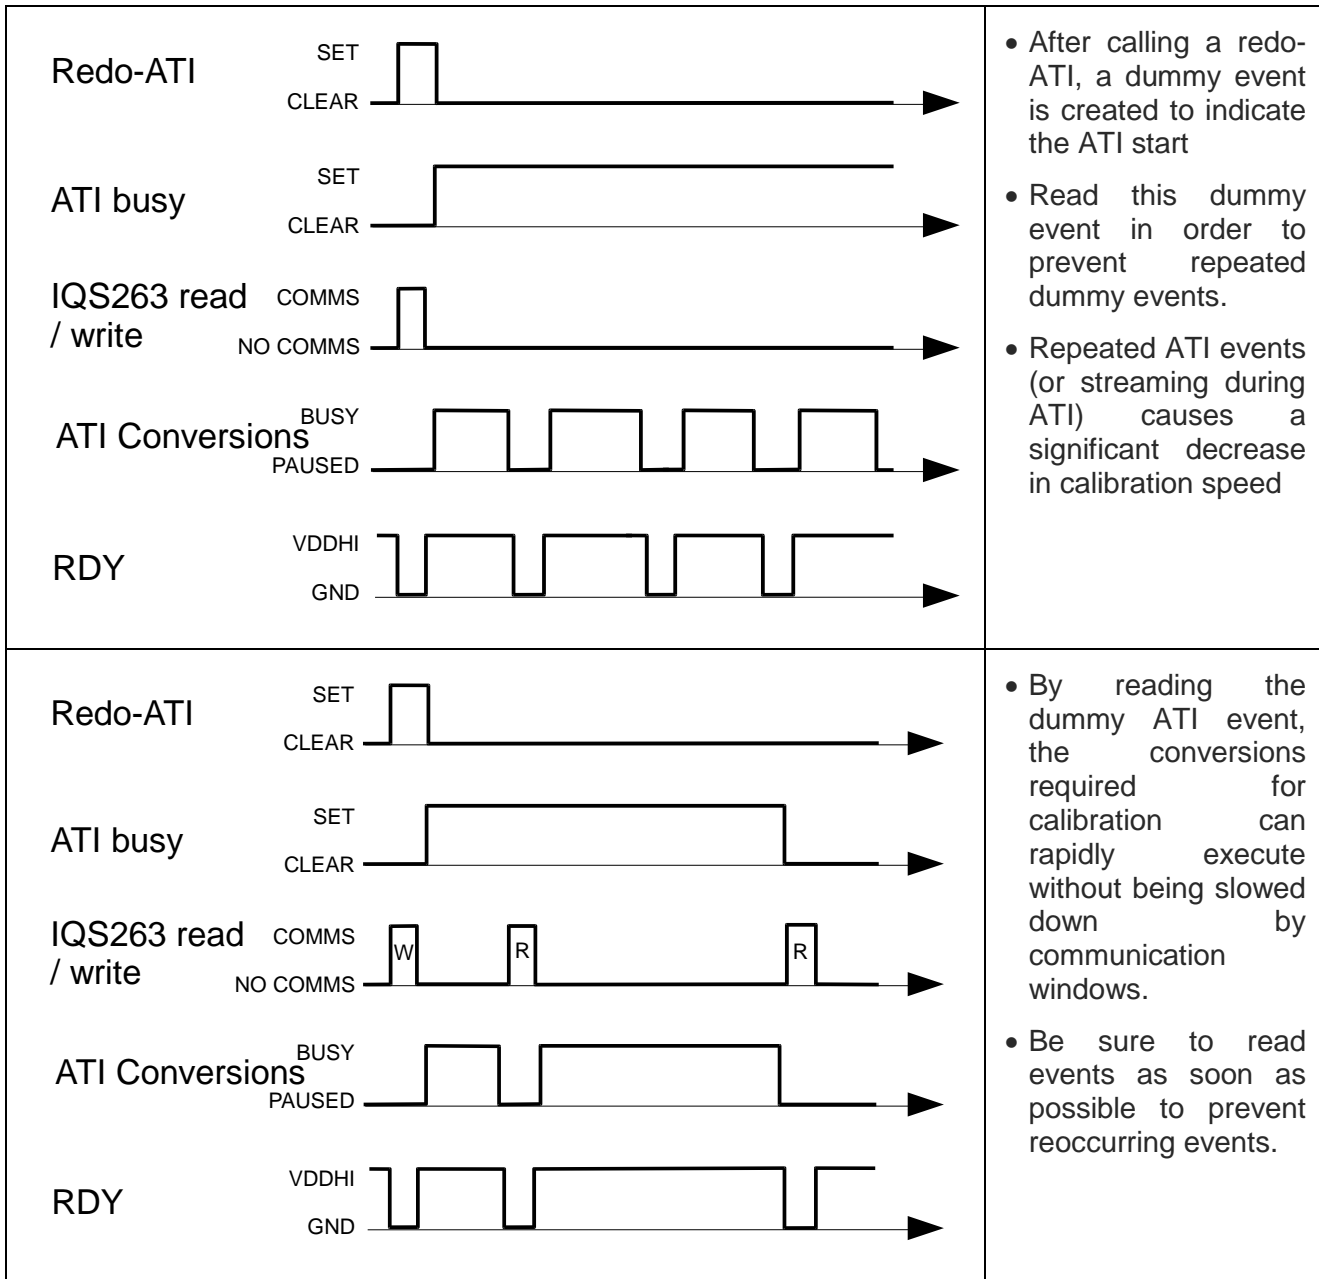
| | |
|---|---|
| Redo-ATI SET CLEAR<br>ATI busy SET CLEAR<br>IQS263 read / write COMMS NO COMMS<br>ATI Conversions BUSY PAUSED<br>RDY VDDHI GND | • After calling a redo-ATI, a dummy event is created to indicate the ATI start<br>• Read this dummy event in order to prevent repeated dummy events.<br>• Repeated ATI events (or streaming during ATI) causes a significant decrease in calibration speed |
| Redo-ATI SET CLEAR<br>ATI busy SET CLEAR<br>IQS263 read / write COMMS NO COMMS W R R<br>ATI Conversions BUSY PAUSED<br>RDY VDDHI GND | • By reading the dummy ATI event, the conversions required for calibration can rapidly execute without being slowed down by communication windows.<br>• Be sure to read events as soon as possible to prevent reoccurring events. |